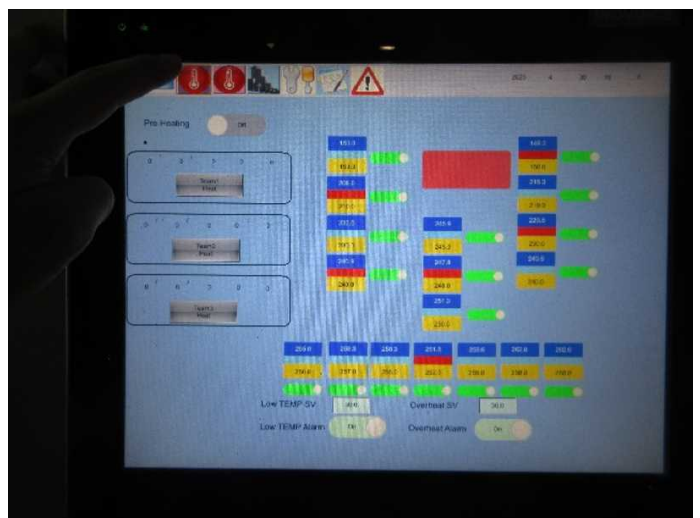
2021 4 30

Pre Heating ON

Team1 Heat

Team2 Heat

Team3 Heat

150.0
150.0
200.0
210.0
235.0
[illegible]
240.0
240.0

245.0
245.0
247.0
248.0
251.0
230.0

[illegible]
190.0
215.0
210.0
225.0
230.0
240.0
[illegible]

250.0 250.0
200.0 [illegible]
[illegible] 250.0
251.5 252.5
250.0 250.0
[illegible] 250.0
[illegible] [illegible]

Low TEMP SV 30.0
Overheat SV 30.0
Low TEMP Alarm ON
Overheat Alarm ON